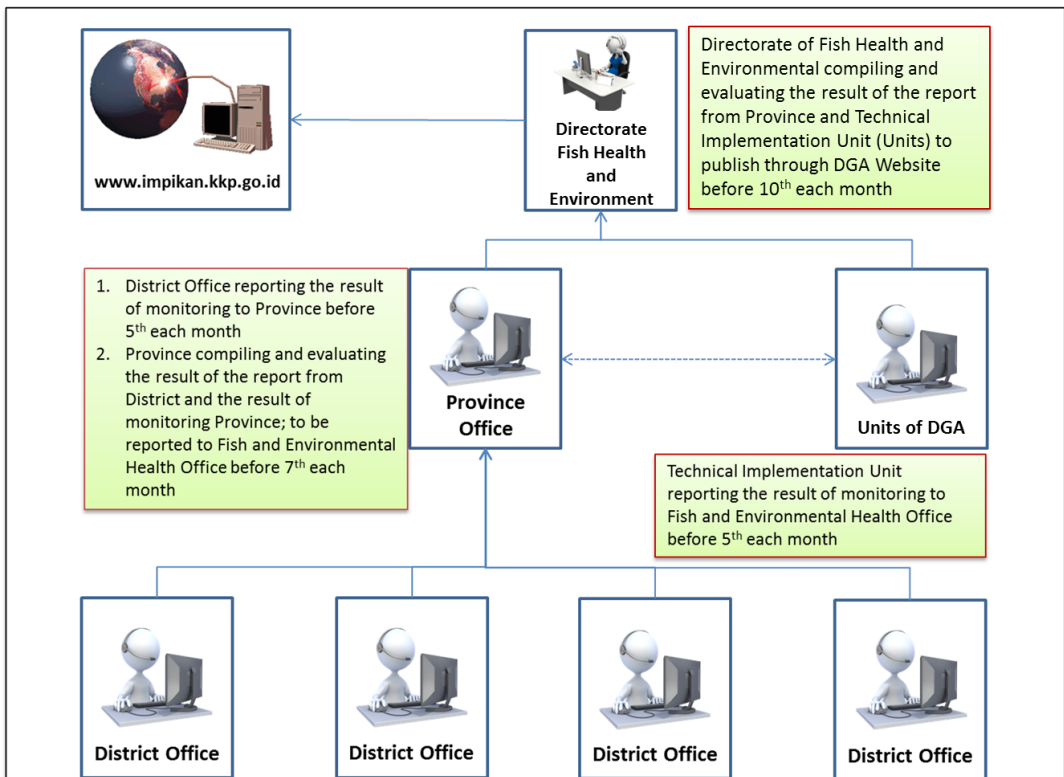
www.impikan.kkp.go.id

Directorate Fish Health and Environment

Directorate of Fish Health and Environmental compiling and evaluating the result of the report from Province and Technical Implementation Unit (Units) to publish through DGA Website before 10$^{th}$ each month

1. District Office reporting the result of monitoring to Province before 5$^{th}$ each month
2. Province compiling and evaluating the result of the report from District and the result of monitoring Province; to be reported to Fish and Environmental Health Office before 7$^{th}$ each month

Province Office

Units of DGA

Technical Implementation Unit reporting the result of monitoring to Fish and Environmental Health Office before 5$^{th}$ each month

District Office

District Office

District Office

District Office